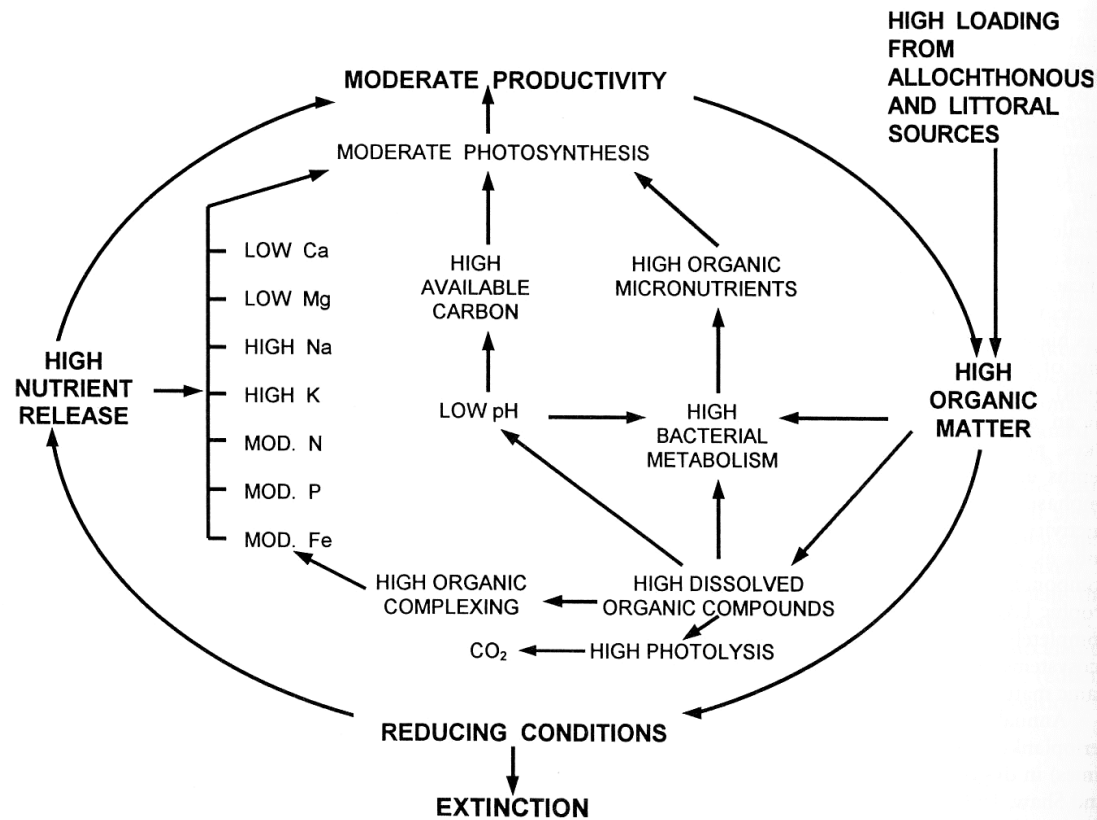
HIGH LOADING FROM ALLOCHTHONOUS AND LITTORAL SOURCES

MODERATE PRODUCTIVITY

MODERATE PHOTOSYNTHESIS

LOW Ca
LOW Mg
HIGH Na
HIGH K
MOD. N
MOD. P
MOD. Fe

HIGH AVAILABLE CARBON

HIGH ORGANIC MICRONUTRIENTS

HIGH NUTRIENT RELEASE

HIGH ORGANIC MATTER

LOW pH

HIGH BACTERIAL METABOLISM

HIGH ORGANIC COMPLEXING

HIGH DISSOLVED ORGANIC COMPOUNDS

$CO_2$

HIGH PHOTOLYSIS

REDUCING CONDITIONS

EXTINCTION